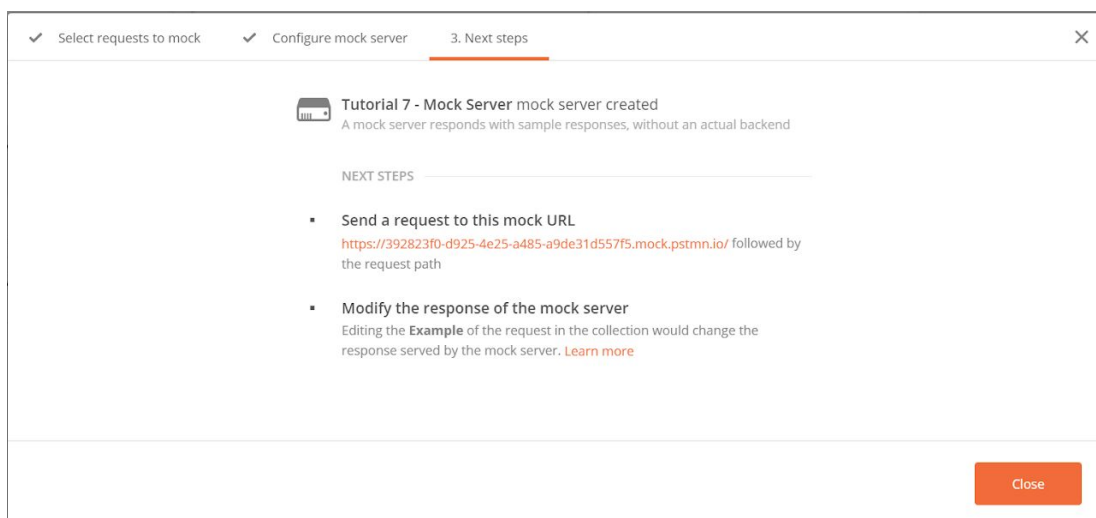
✓ Select requests to mock ✓ Configure mock server 3. Next steps ×

Tutorial 7 - Mock Server mock server created
A mock server responds with sample responses, without an actual backend

NEXT STEPS

▪ Send a request to this mock URL
https://392823f0-d925-4e25-a485-a9de31d557f5.mock.pstmn.io/ followed by the request path

▪ Modify the response of the mock server
Editing the **Example** of the request in the collection would change the response served by the mock server. Learn more

Close